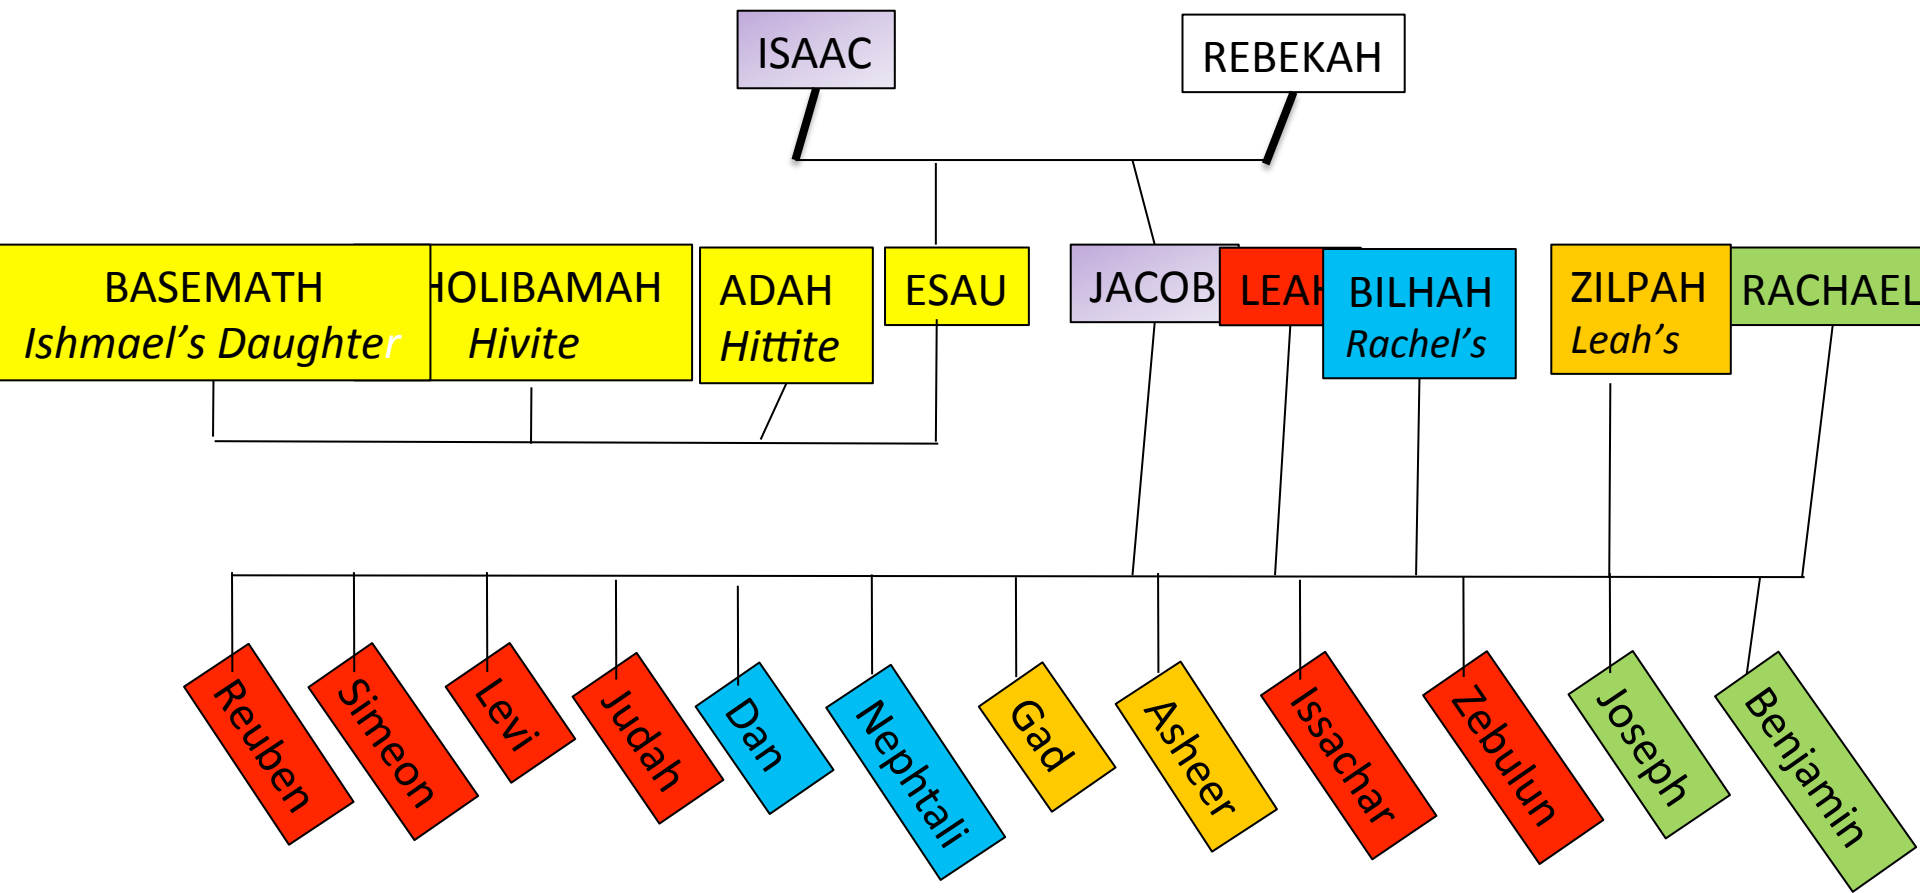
ISAAC

REBEKAH

BASEMATH
Ishmael's Daughter

HOLIBAMAH
Hivite

ADAH
Hittite

ESAU

JACOB

LEAH

BILHAH
Rachel's

ZILPAH
Leah's

RACHAEL

Reuben

Simeon

Levi

Judah

Dan

Nephtali

Gad

Asheer

Issachar

Zebulun

Joseph

Benjamin